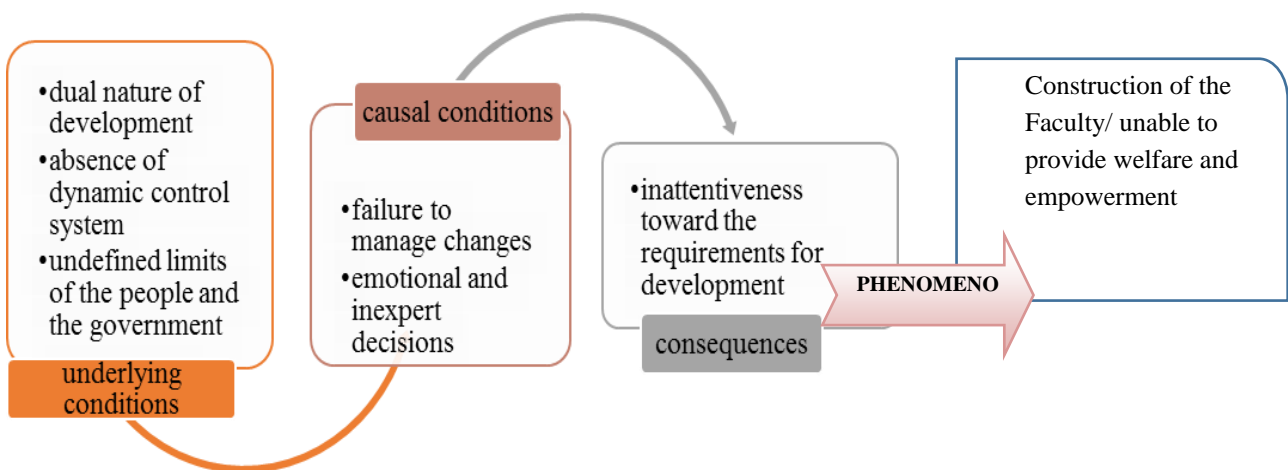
•dual nature of development
•absence of dynamic control system
•undefined limits of the people and the government

underlying conditions

causal conditions

•failure to manage changes
•emotional and inexpert decisions

•inattentiveness toward the requirements for development

consequences

PHENOMENO

Construction of the Faculty/ unable to provide welfare and empowerment